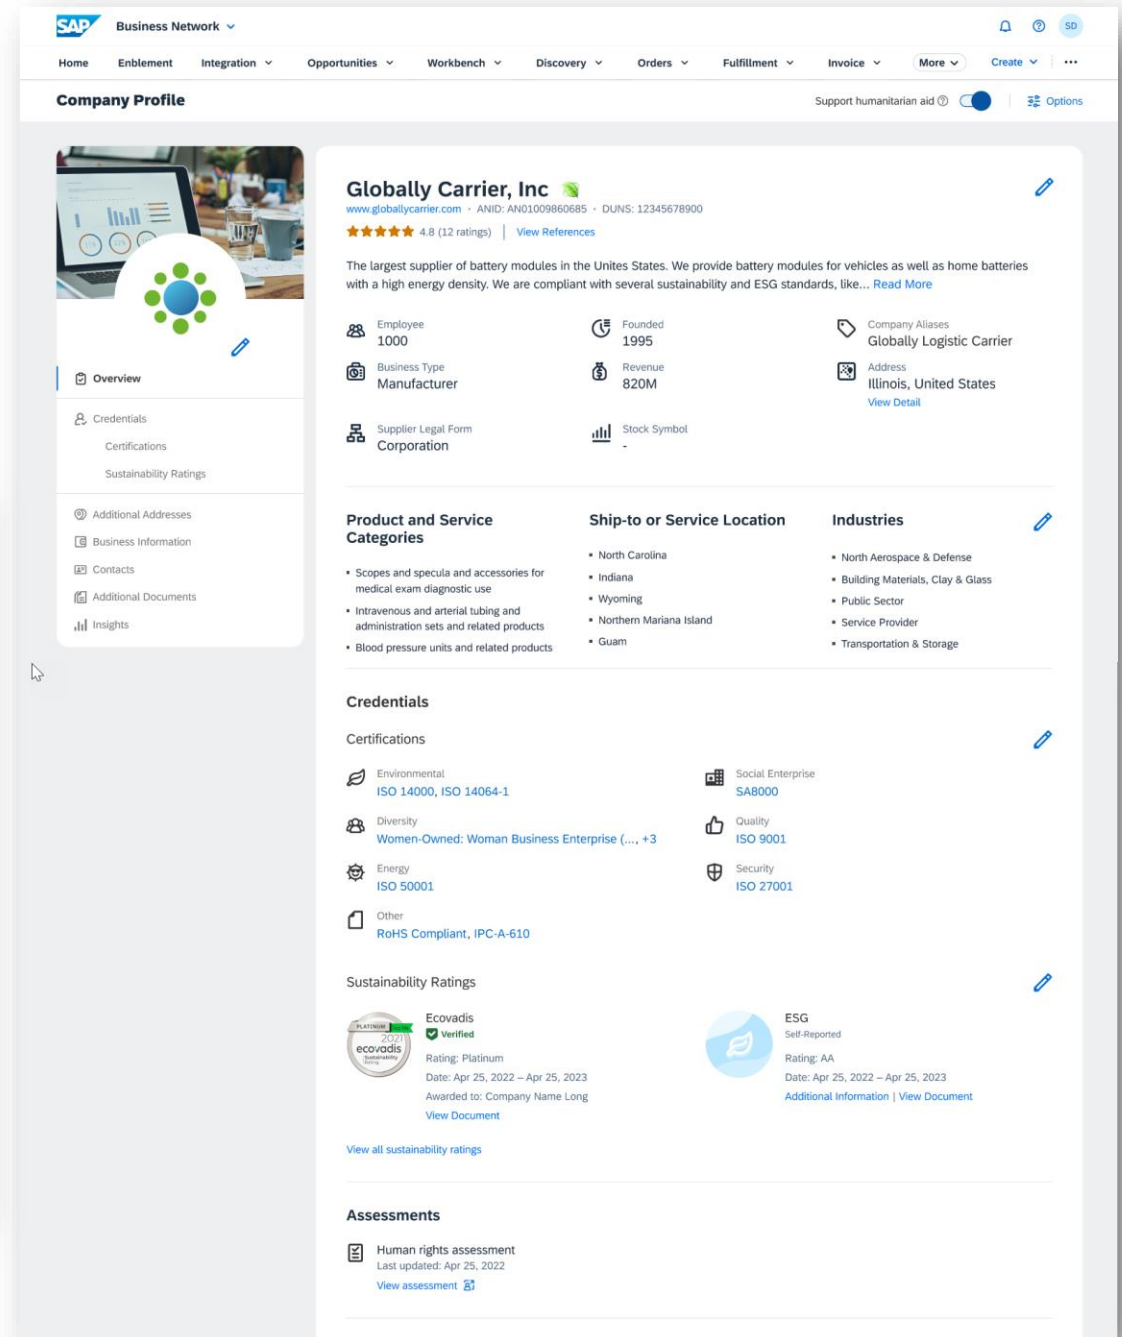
SAP Business Network

SD

Home Enblement Integration Opportunities Workbench Discovery Orders Fulfillment Invoice More Create ···

Company Profile

Support humanitarian aid ⓘ

Options

Overview

Credentials

Certifications

Sustainability Ratings

Additional Addresses

Business Information

Contacts

Additional Documents

Insights

Globally Carrier, Inc

www.globallycarrier.com · ANID: AN01009860685 · DUNS: 12345678900

4.8 (12 ratings) | View References

The largest supplier of battery modules in the Unites States. We provide battery modules for vehicles as well as home batteries with a high energy density. We are compliant with several sustainability and ESG standards, like... Read More

Employee
1000

Founded
1995

Company Aliases
Globally Logistic Carrier

Business Type
Manufacturer

Revenue
820M

Address
Illinois, United States
View Detail

Supplier Legal Form
Corporation

Stock Symbol
-

Product and Service Categories

• Scopes and specula and accessories for medical exam diagnostic use
• Intravenous and arterial tubing and administration sets and related products
• Blood pressure units and related products

Ship-to or Service Location

• North Carolina
• Indiana
• Wyoming
• Northern Mariana Island
• Guam

Industries

• North Aerospace & Defense
• Building Materials, Clay & Glass
• Public Sector
• Service Provider
• Transportation & Storage

Credentials

Certifications

Environmental
ISO 14000, ISO 14064-1

Social Enterprise
SA8000

Diversity
Women-Owned: Woman Business Enterprise (..., +3

Quality
ISO 9001

Energy
ISO 50001

Security
ISO 27001

Other
RoHS Compliant, IPC-A-610

Sustainability Ratings

PLATINUM 2021 ecovadis

Ecovadis
Verified
Rating: Platinum
Date: Apr 25, 2022 – Apr 25, 2023
Awarded to: Company Name Long
View Document

ESG
Self-Reported
Rating: AA
Date: Apr 25, 2022 – Apr 25, 2023
Additional Information | View Document

View all sustainability ratings

Assessments

Human rights assessment
Last updated: Apr 25, 2022
View assessment